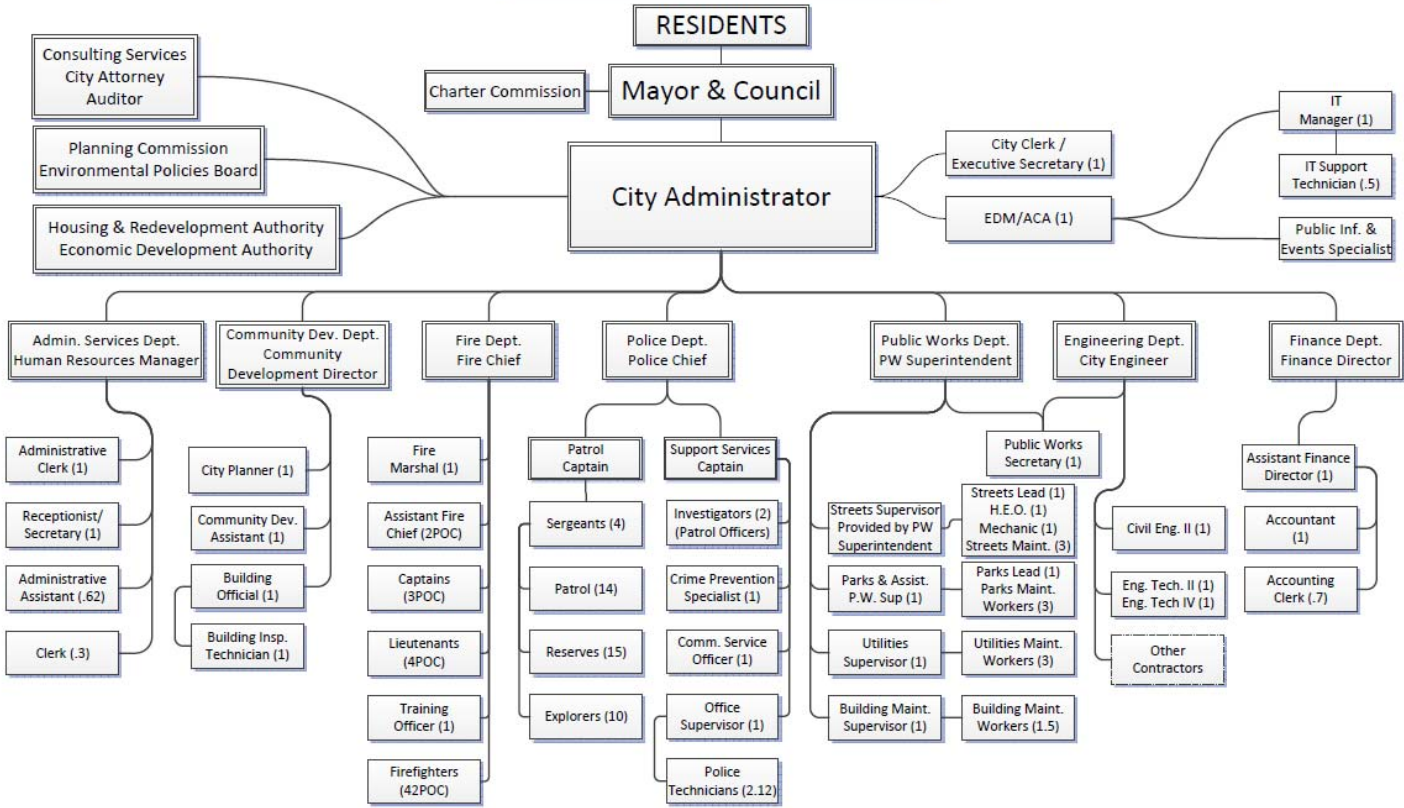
RESIDENTS

Charter Commission

Mayor & Council

Consulting Services
City Attorney
Auditor

Planning Commission
Environmental Policies Board

Housing & Redevelopment Authority
Economic Development Authority

City Administrator

City Clerk / Executive Secretary (1)

EDM/ACA (1)

IT Manager (1)

IT Support Technician (.5)

Public Inf. & Events Specialist

Admin. Services Dept.
Human Resources Manager

Administrative Clerk (1)

Receptionist/ Secretary (1)

Administrative Assistant (.62)

Clerk (.3)

Community Dev. Dept.
Community Development Director

City Planner (1)

Community Dev. Assistant (1)

Building Official (1)

Building Insp. Technician (1)

Fire Dept.
Fire Chief

Fire Marshal (1)

Assistant Fire Chief (2POC)

Captains (3POC)

Lieutenants (4POC)

Training Officer (1)

Firefighters (42POC)

Police Dept.
Police Chief

Patrol Captain

Sergeants (4)

Patrol (14)

Reserves (15)

Explorers (10)

Support Services Captain

Investigators (2) (Patrol Officers)

Crime Prevention Specialist (1)

Comm. Service Officer (1)

Office Supervisor (1)

Police Technicians (2.12)

Public Works Dept.
PW Superintendent

Public Works Secretary (1)

Streets Supervisor Provided by PW Superintendent

Streets Lead (1)
H.E.O. (1)
Mechanic (1)
Streets Maint. (3)

Parks & Assist. P.W. Sup (1)

Parks Lead (1)
Parks Maint. Workers (3)

Utilities Supervisor (1)

Utilities Maint. Workers (3)

Building Maint. Supervisor (1)

Building Maint. Workers (1.5)

Engineering Dept.
City Engineer

Civil Eng. II (1)

Eng. Tech. II (1)
Eng. Tech IV (1)

Other Contractors

Finance Dept.
Finance Director

Assistant Finance Director (1)

Accountant (1)

Accounting Clerk (.7)